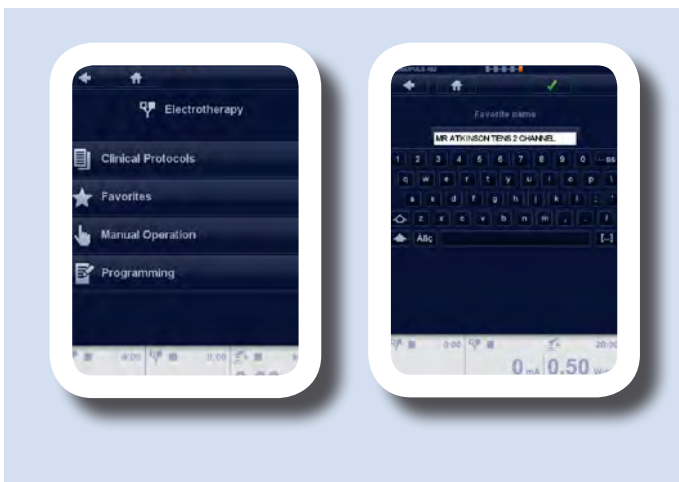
Electrotherapy

Clinical Protocols

Favorites

Manual Operation

Programming

0:00

0:00

Favorite name

MR ATKINSON TENS 2 CHANNEL

1 2 3 4 5 6 7 8 9 0

q w e r t y u i o p

a s d f g h j k l

z x c v b n m

Alıç

0:00

20:00

0 mA 0.50